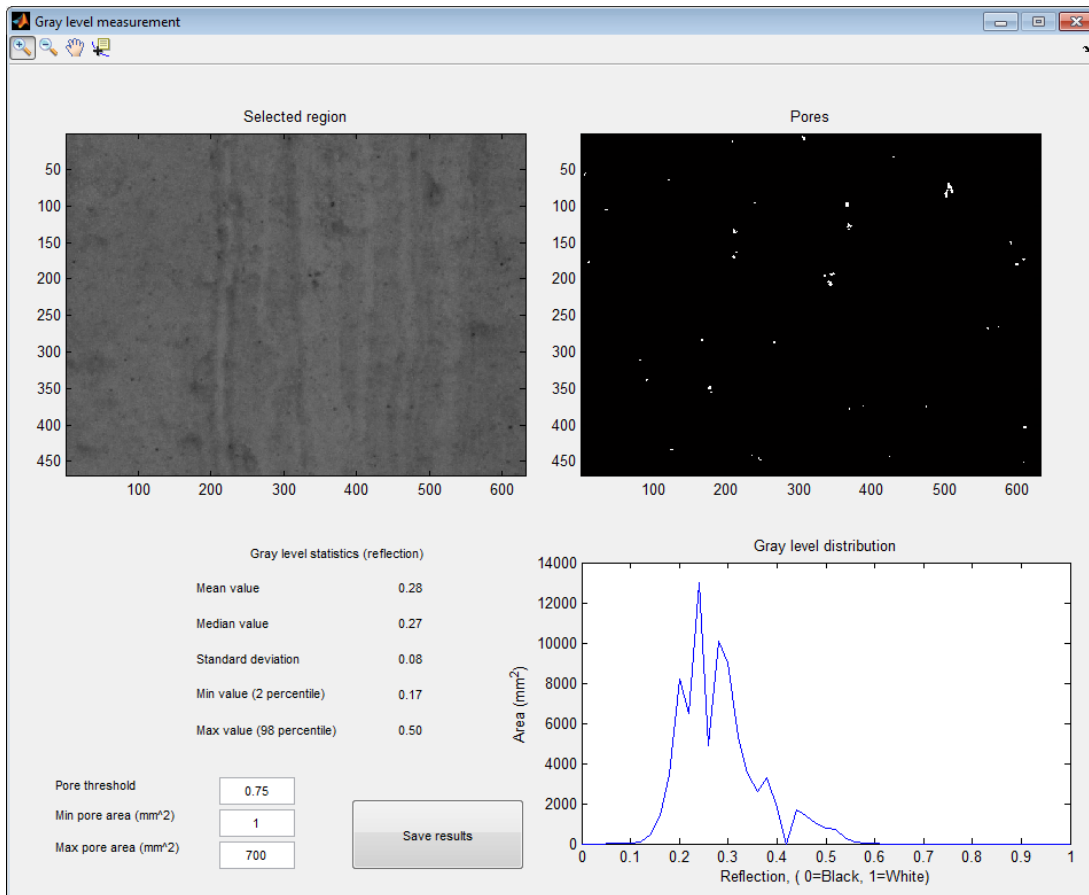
Gray level measurement

Selected region

50
100
150
200
250
300
350
400
450

100 200 300 400 500 600

Pores

50
100
150
200
250
300
350
400
450

100 200 300 400 500 600

Gray level statistics (reflection)

| | |
|---|---|
| Mean value | 0.28 |
| Median value | 0.27 |
| Standard deviation | 0.08 |
| Min value (2 percentile) | 0.17 |
| Max value (98 percentile) | 0.50 |

Pore threshold 0.75
Min pore area (mm^2) 1
Max pore area (mm^2) 700

Save results

Gray level distribution

14000
12000
10000
8000
6000
4000
2000
0

Area ($mm^2$)

0 0.1 0.2 0.3 0.4 0.5 0.6 0.7 0.8 0.9 1

Reflection, ( 0=Black, 1=White)